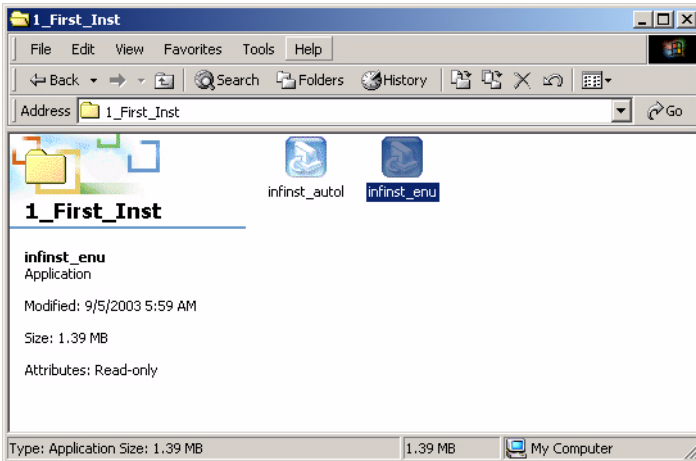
1_First_Inst

File Edit View Favorites Tools Help

Back Search Folders History

Address 1_First_Inst

Go

1_First_Inst

infinst_autol

infinst_enu

infinst_enu
Application

Modified: 9/5/2003 5:59 AM

Size: 1.39 MB

Attributes: Read-only

Type: Application Size: 1.39 MB

1.39 MB

My Computer